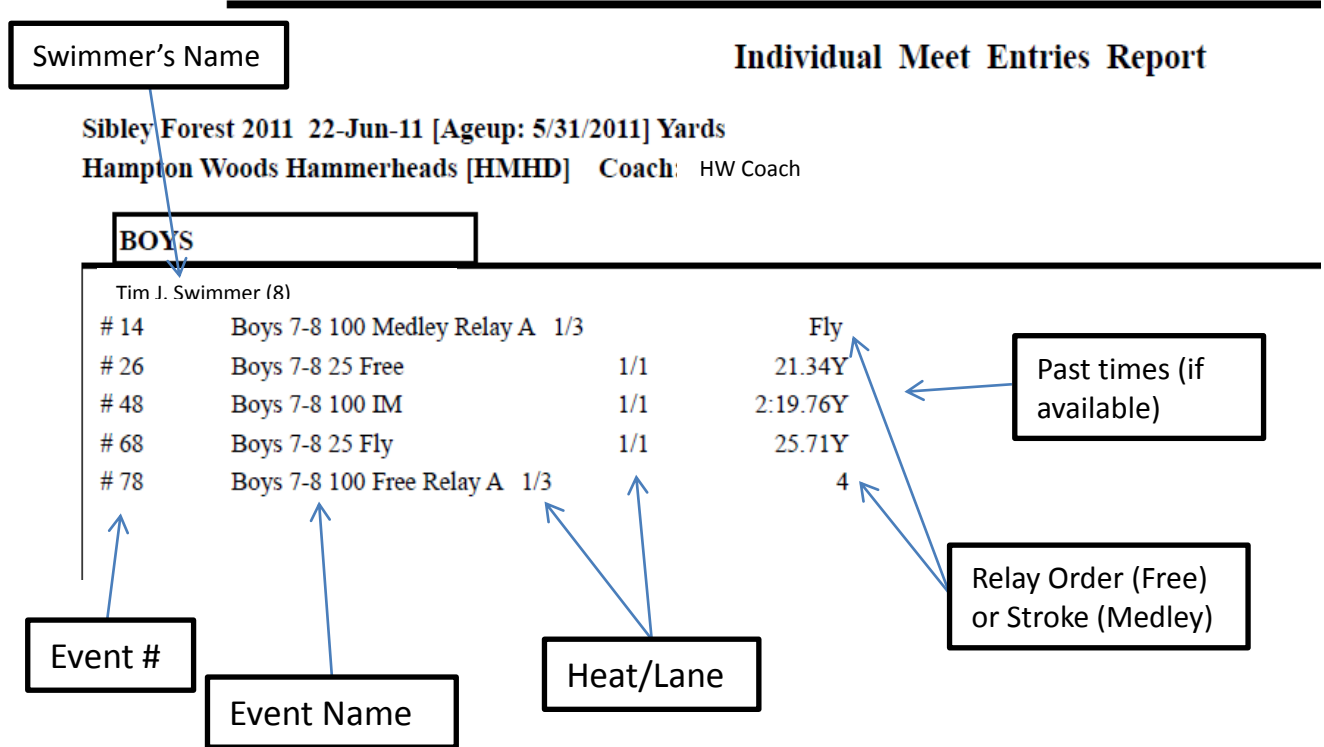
Swimmer's Name

Individual Meet Entries Report

Sibley Forest 2011 22-Jun-11 [Ageup: 5/31/2011] Yards
Hampton Woods Hammerheads [HMHD] Coach: HW Coach

BOYS

Tim J. Swimmer (8)

| # 14 | Boys 7-8 100 Medley Relay A 1/3 | | Fly |
|---|---|---|---|
| # 26 | Boys 7-8 25 Free | 1/1 | 21.34Y |
| # 48 | Boys 7-8 100 IM | 1/1 | 2:19.76Y |
| # 68 | Boys 7-8 25 Fly | 1/1 | 25.71Y |
| # 78 | Boys 7-8 100 Free Relay A 1/3 | | 4 |

Past times (if available)

Relay Order (Free) or Stroke (Medley)

Event #

Heat/Lane

Event Name